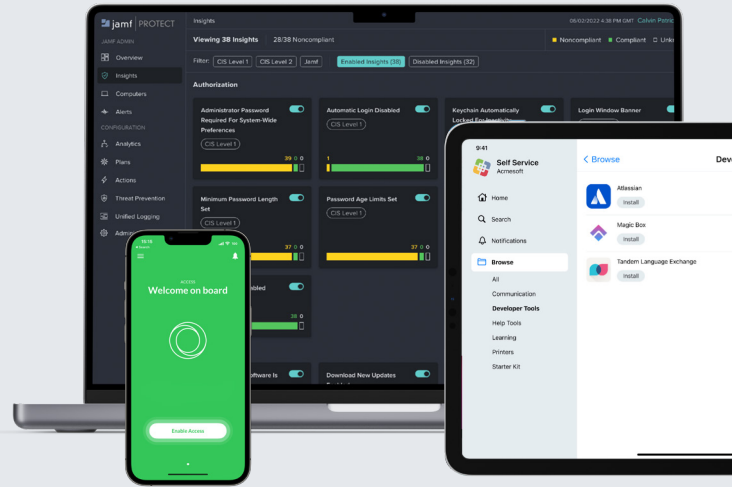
jamf | PROTECT

JAMF ADMIN

Overview

Insights

Computers

Alerts

CONFIGURATION

Analytics

Plans

Actions

Threat Prevention

Unified Logging

Admi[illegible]

Insights

06/02/2022 4:38 PM GMT Calvin Patri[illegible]

Viewing 38 Insights | 28/38 Noncompliant

Noncompliant Compliant Unk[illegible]

Filter: CIS Level 1 CIS Level 2 Jamf Enabled Insights (38) Disabled Insights (32)

Authorization

Administrator Password Required For System-Wide Preferences

CIS Level 1

39 0

Automatic Login Disabled

CIS Level 1

1 38 0

Keychain Automatically Locked For Inactivity

Login Window Banner

Password Minimum Password Length Set

CIS Level 1

37 0

Password Age Limits Set

CIS Level 1

37 0

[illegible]abled

38 0

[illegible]oftware Is

Download New Updates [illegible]

10:15

ACCESS

Welcome on board

Enable Access

9:41

Self Service

Acmesoft

Home

Search

Notifications

Browse

All

Communication

Developer Tools

Help Tools

Learning

Printers

Starter Kit

< Browse

Deve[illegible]

Atlassian

Install

Magic Box

Install

Tandem Language Exchange

Install